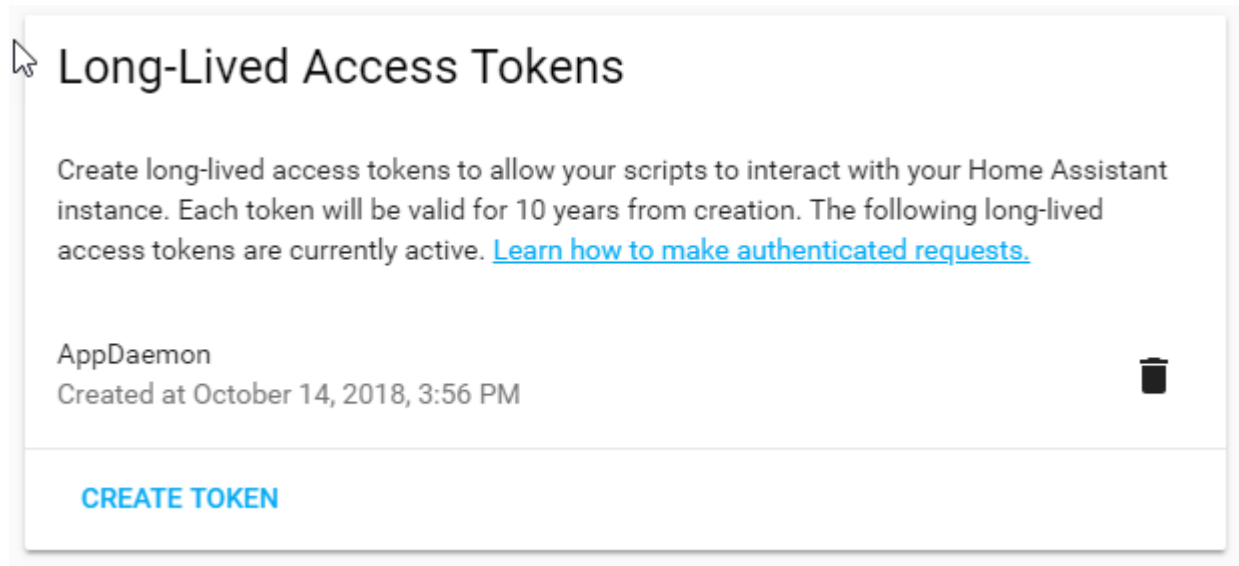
Long-Lived Access Tokens

Create long-lived access tokens to allow your scripts to interact with your Home Assistant instance. Each token will be valid for 10 years from creation. The following long-lived access tokens are currently active. Learn how to make authenticated requests.

AppDaemon
Created at October 14, 2018, 3:56 PM

CREATE TOKEN